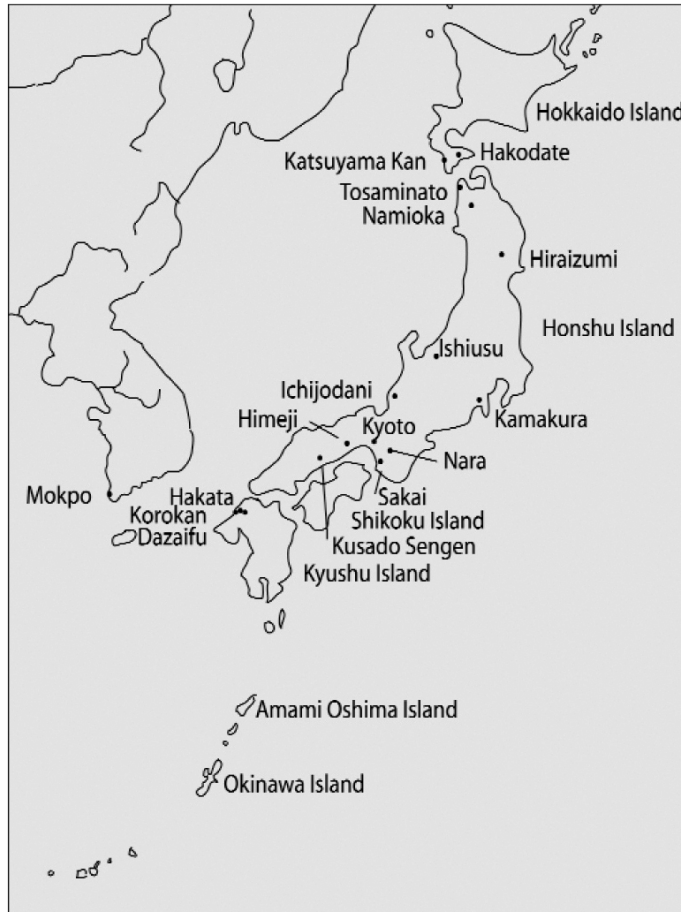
Hokkaido Island
Katsuyama Kan
Hakodate
Tosaminato
Namioka
Hiraizumi
Honshu Island
Ishiusu
Ichijodani
Himeji
Kyoto
Kamakura
Nara
Mokpo
Hakata
Sakai
Korokan
Shikoku Island
Dazaifu
Kusado Sengen
Kyushu Island
Amami Oshima Island
Okinawa Island